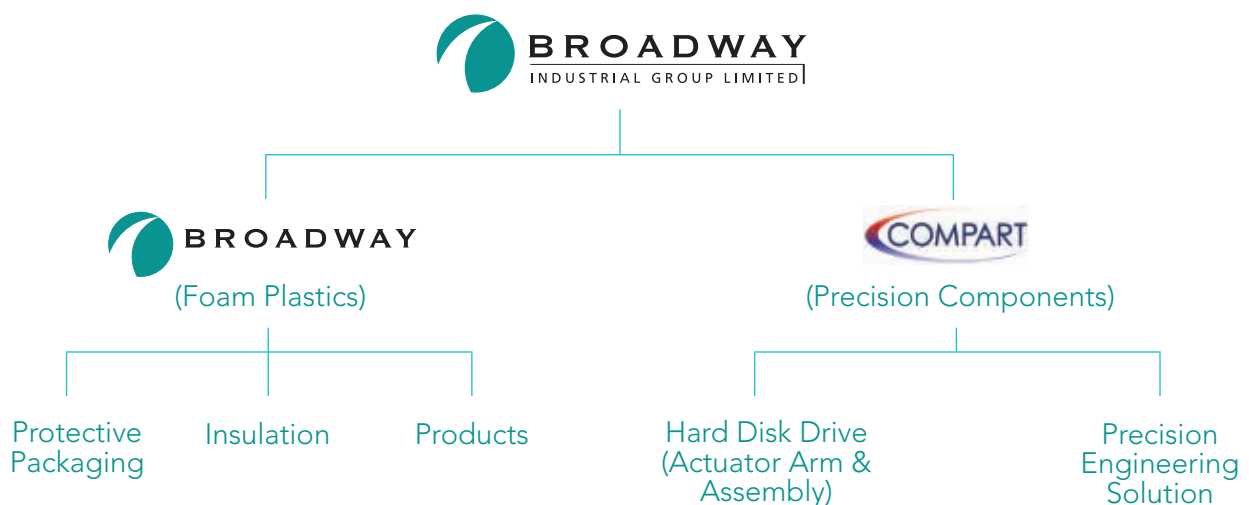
BROADWAY
INDUSTRIAL GROUP LIMITED

BROADWAY
(Foam Plastics)

COMPART
(Precision Components)

Protective Packaging

Insulation

Products

Hard Disk Drive (Actuator Arm & Assembly)

Precision Engineering Solution